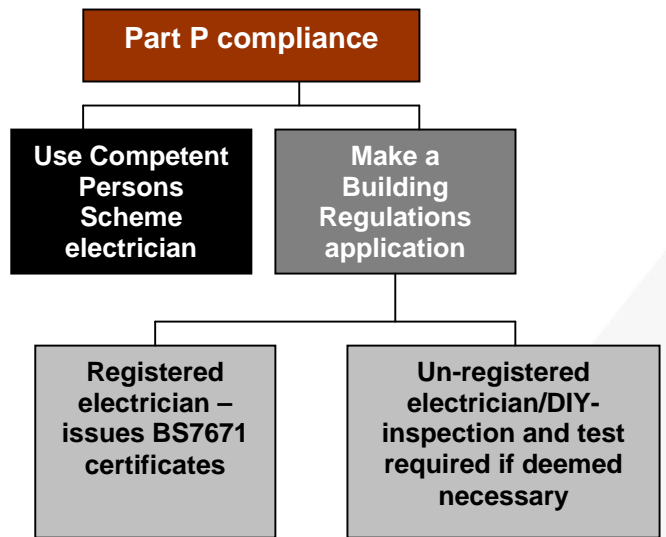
Part P compliance

Use Competent Persons Scheme electrician

Make a Building Regulations application

Registered electrician – issues BS7671 certificates

Un-registered electrician/DIY- inspection and test required if deemed necessary